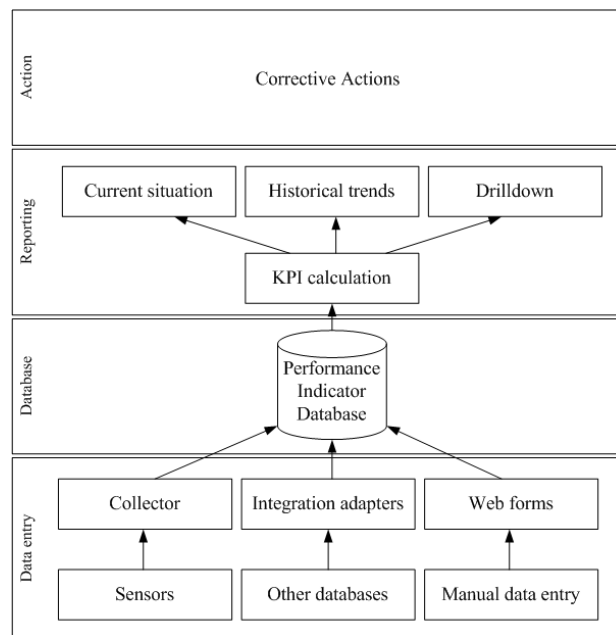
Action

Corrective Actions

Reporting

Current situation

Historical trends

Drilldown

KPI calculation

Database

Performance Indicator Database

Data entry

Collector

Integration adapters

Web forms

Sensors

Other databases

Manual data entry